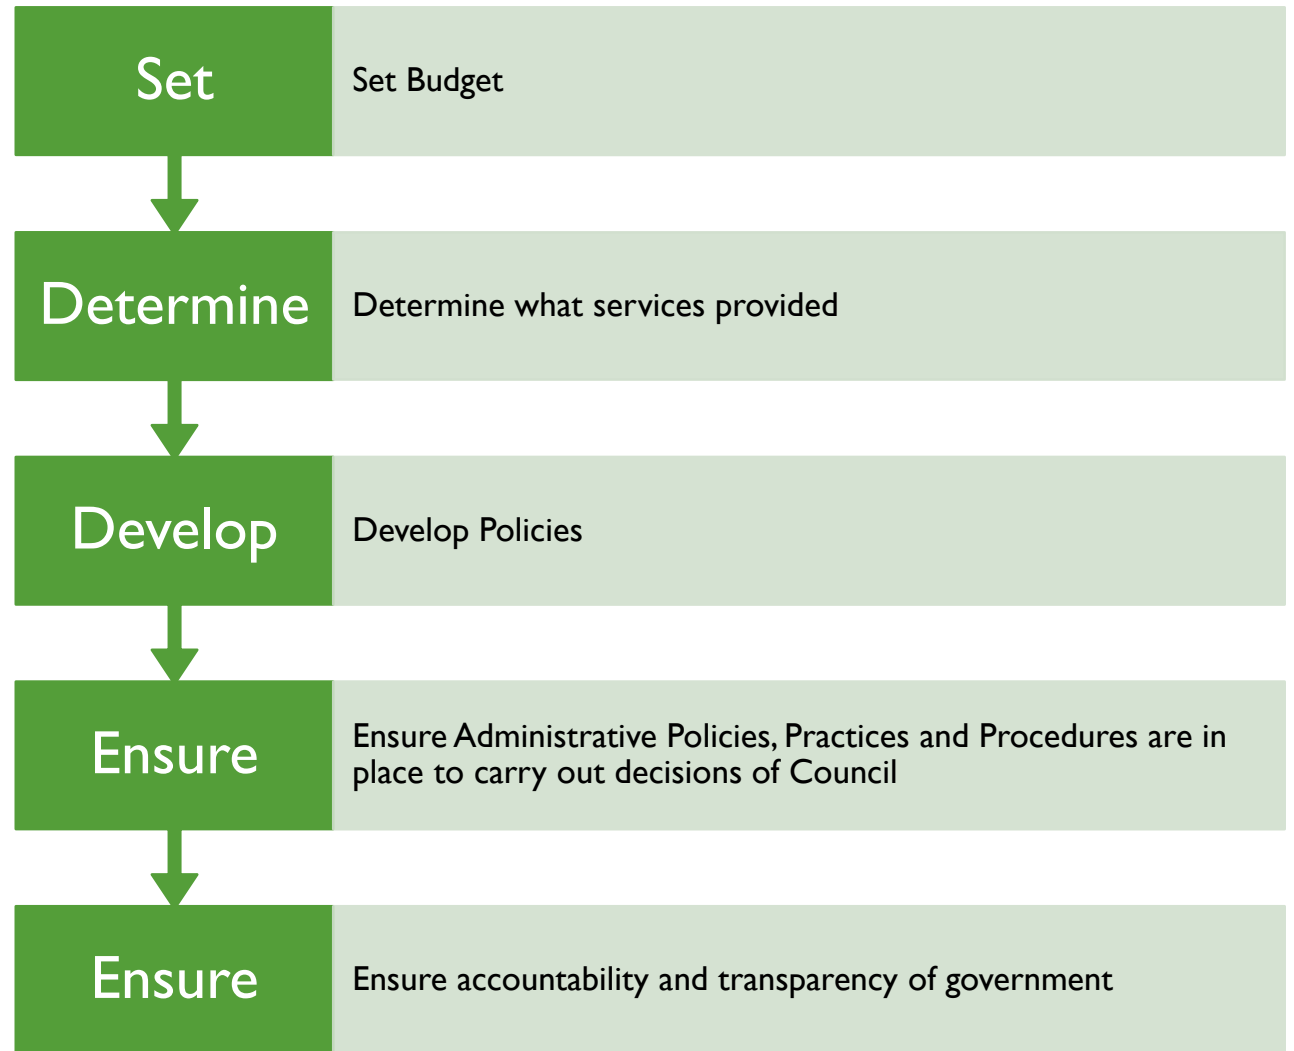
Set

Set Budget

Determine

Determine what services provided

Develop

Develop Policies

Ensure

Ensure Administrative Policies, Practices and Procedures are in place to carry out decisions of Council

Ensure

Ensure accountability and transparency of government